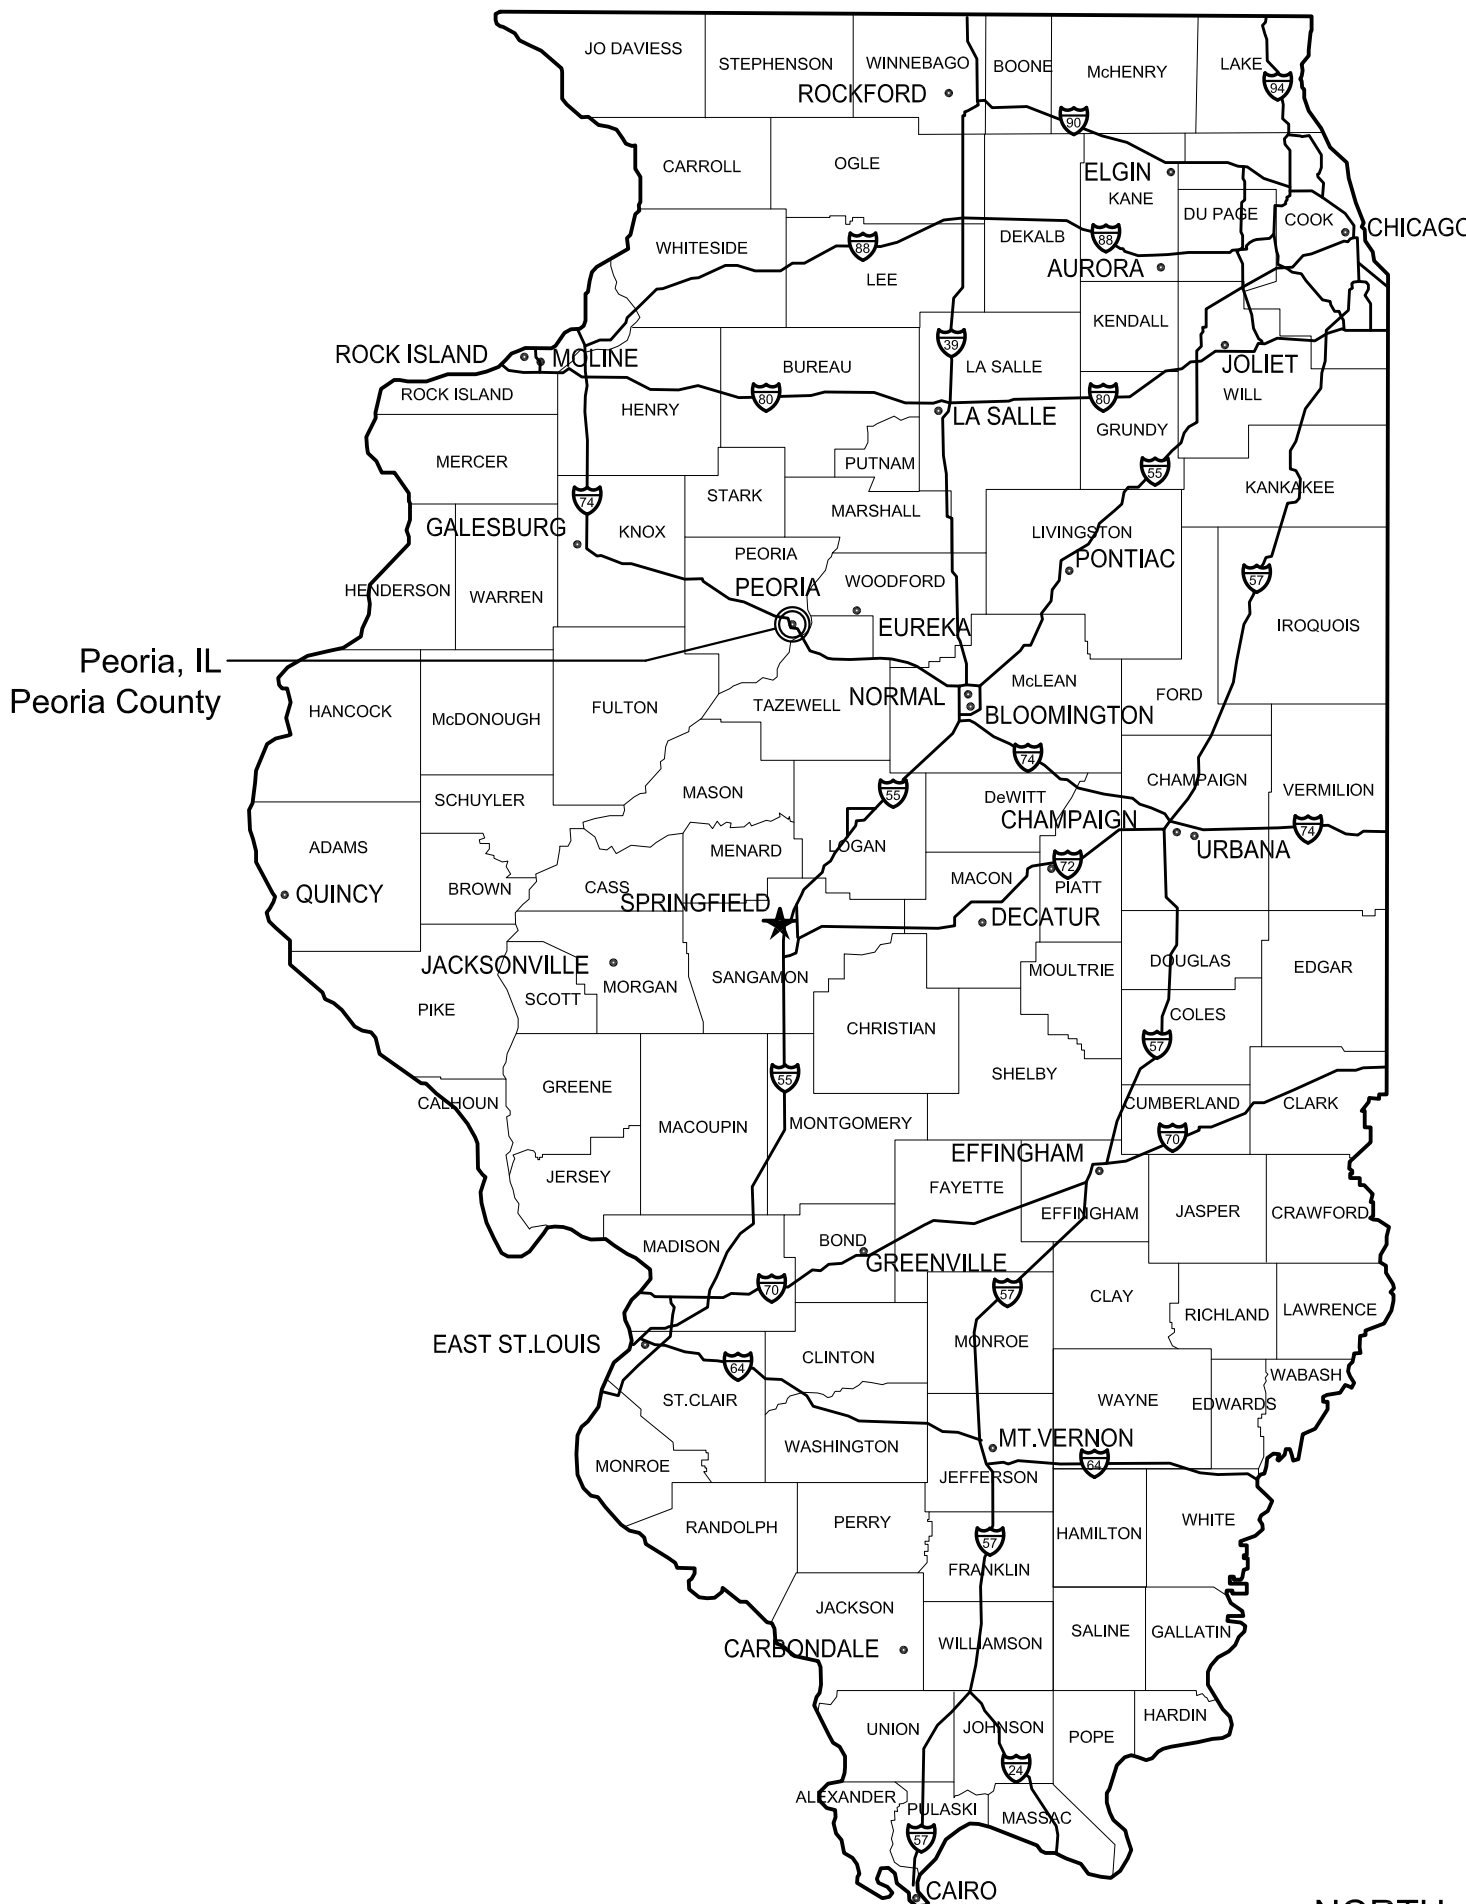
JO DAVIESS
STEPHENSON
WINNEBAGO
BOONE
McHENRY
LAKE
94
ROCKFORD
90
CARROLL
OGLE
ELGIN
KANE
DU PAGE
COOK
CHICAGO
WHITESIDE
88
DEKALB
88
AURORA
LEE
KENDALL
39
ROCK ISLAND
MOLINE
BUREAU
LA SALLE
JOLIET
ROCK ISLAND
80
80
WILL
HENRY
LA SALLE
GRUNDY
PUTNAM
MERCER
55
74
STARK
KANKAKEE
GALESBURG
KNOX
MARSHALL
LIVINGSTON
PEORIA
PONTIAC
HENDERSON
WARREN
PEORIA
WOODFORD
57
EUREKA
IROQUOIS
Peoria, IL
Peoria County
McLEAN
NORMAL
FORD
HANCOCK
McDONOUGH
FULTON
TAZEWELL
BLOOMINGTON
74
CHAMPAIGN
VERMILION
SCHUYLER
MASON
55
DeWITT
CHAMPAIGN
74
ADAMS
MENARD
LOGAN
URBANA
QUINCY
BROWN
CASS
MACON
72
PIATT
SPRINGFIELD
DECATUR
JACKSONVILLE
SANGAMON
MOULTRIE
DOUGLAS
EDGAR
SCOTT
MORGAN
PIKE
CHRISTIAN
COLES
57
SHELBY
55
GREENE
CUMBERLAND
CLARK
CALHOUN
MONTGOMERY
MACOUPIN
70
EFFINGHAM
FAYETTE
JERSEY
EFFINGHAM
JASPER
CRAWFORD
MADISON
BOND
GREENVILLE
57
CLAY
70
RICHLAND
LAWRENCE
EAST ST.LOUIS
MONROE
64
CLINTON
WABASH
ST.CLAIR
WAYNE
EDWARDS
MT.VERNON
WASHINGTON
MONROE
64
JEFFERSON
RANDOLPH
PERRY
WHITE
57
HAMILTON
FRANKLIN
JACKSON
CARBONDALE
WILLIAMSON
SALINE
GALLATIN
HARDIN
UNION
JOHNSON
POPE
24
ALEXANDER
PULASKI
MASSAC
57
CAIRO